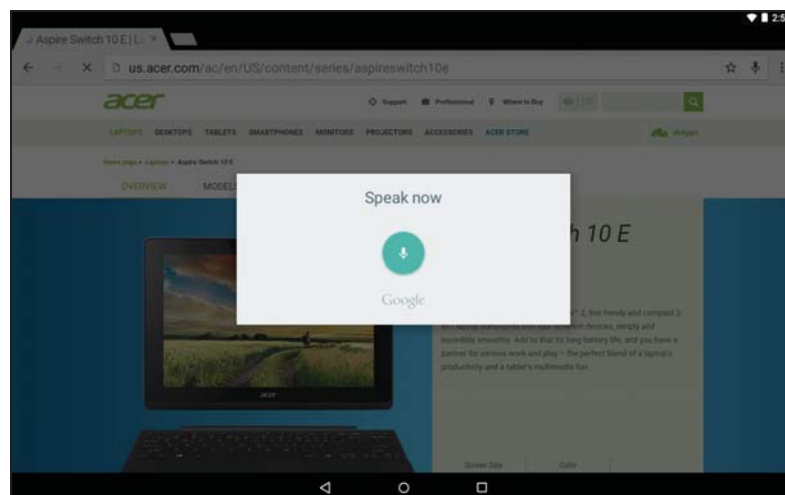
Aspire Switch 10 E | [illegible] ×

2:5

us.acer.com/ac/en/US/content/series/aspireswitch10e

acer

Support Professional Where to Buy

LAPTOPS DESKTOPS TABLETS SMARTPHONES MONITORS PROJECTORS ACCESSORIES ACER STORE

Home page > Laptops > Aspire Switch 10 E

OVERVIEW MODEL

Speak now

Google

h 10 E

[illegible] 1, this trendy and compact 2-in-1 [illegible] devices, simply and incredibly smoothly. Add to that its long battery life, and you have a partner for serious work and play – the perfect blend of a laptop's productivity and a tablet's multimedia fun.

acer

Screen Size Color